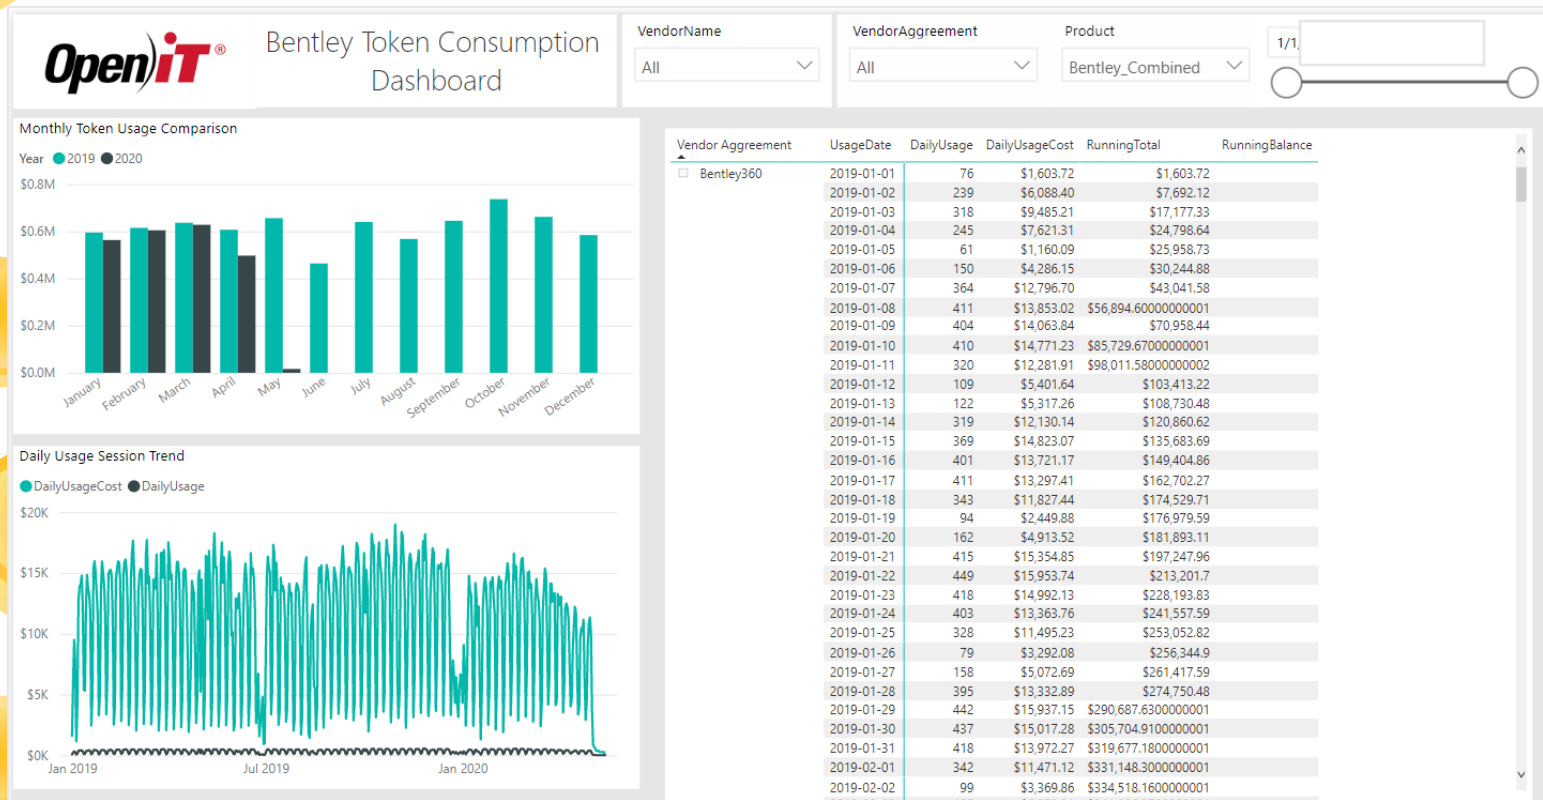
OpeniT®

Bentley Token Consumption Dashboard

VendorName
All

VendorAggreement
All

Product
Bentley_Combined

1/1,

Monthly Token Usage Comparison
Year 2019 2020
$0.8M
$0.6M
$0.4M
$0.2M
$0.0M
January February March April May June July August September October November December

Daily Usage Session Trend
DailyUsageCost DailyUsage
$20K
$15K
$10K
$5K
$0K
Jan 2019 Jul 2019 Jan 2020

| Vendor Aggreement | UsageDate | DailyUsage | DailyUsageCost | RunningTotal | RunningBalance |
|---|---|---|---|---|---|
| Bentley360 | 2019-01-01 | 76 | $1,603.72 | $1,603.72 | |
| | 2019-01-02 | 239 | $6,088.40 | $7,692.12 | |
| | 2019-01-03 | 318 | $9,485.21 | $17,177.33 | |
| | 2019-01-04 | 245 | $7,621.31 | $24,798.64 | |
| | 2019-01-05 | 61 | $1,160.09 | $25,958.73 | |
| | 2019-01-06 | 150 | $4,286.15 | $30,244.88 | |
| | 2019-01-07 | 364 | $12,796.70 | $43,041.58 | |
| | 2019-01-08 | 411 | $13,853.02 | $56,894.60000000001 | |
| | 2019-01-09 | 404 | $14,063.84 | $70,958.44 | |
| | 2019-01-10 | 410 | $14,771.23 | $85,729.67000000001 | |
| | 2019-01-11 | 320 | $12,281.91 | $98,011.58000000002 | |
| | 2019-01-12 | 109 | $5,401.64 | $103,413.22 | |
| | 2019-01-13 | 122 | $5,317.26 | $108,730.48 | |
| | 2019-01-14 | 319 | $12,130.14 | $120,860.62 | |
| | 2019-01-15 | 369 | $14,823.07 | $135,683.69 | |
| | 2019-01-16 | 401 | $13,721.17 | $149,404.86 | |
| | 2019-01-17 | 411 | $13,297.41 | $162,702.27 | |
| | 2019-01-18 | 343 | $11,827.44 | $174,529.71 | |
| | 2019-01-19 | 94 | $2,449.88 | $176,979.59 | |
| | 2019-01-20 | 162 | $4,913.52 | $181,893.11 | |
| | 2019-01-21 | 415 | $15,354.85 | $197,247.96 | |
| | 2019-01-22 | 449 | $15,953.74 | $213,201.7 | |
| | 2019-01-23 | 418 | $14,992.13 | $228,193.83 | |
| | 2019-01-24 | 403 | $13,363.76 | $241,557.59 | |
| | 2019-01-25 | 328 | $11,495.23 | $253,052.82 | |
| | 2019-01-26 | 79 | $3,292.08 | $256,344.9 | |
| | 2019-01-27 | 158 | $5,072.69 | $261,417.59 | |
| | 2019-01-28 | 395 | $13,332.89 | $274,750.48 | |
| | 2019-01-29 | 442 | $15,937.15 | $290,687.6300000001 | |
| | 2019-01-30 | 437 | $15,017.28 | $305,704.9100000001 | |
| | 2019-01-31 | 418 | $13,972.27 | $319,677.1800000001 | |
| | 2019-02-01 | 342 | $11,471.12 | $331,148.3000000001 | |
| | 2019-02-02 | 99 | $3,369.86 | $334,518.1600000001 | |